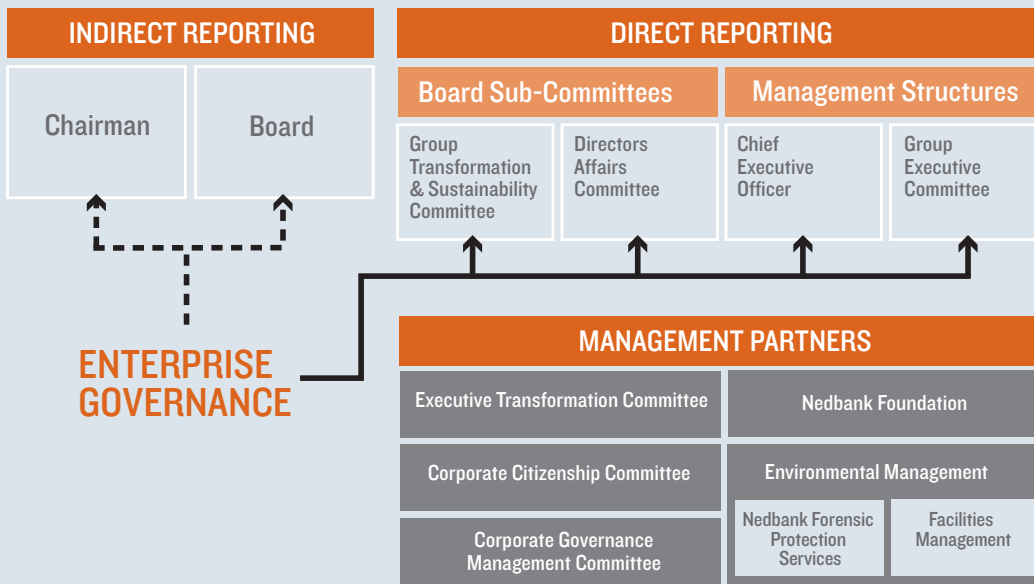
INDIRECT REPORTING

Chairman

Board

DIRECT REPORTING

Board Sub-Committees

Management Structures

Group Transformation & Sustainability Committee

Directors Affairs Committee

Chief Executive Officer

Group Executive Committee

ENTERPRISE GOVERNANCE

MANAGEMENT PARTNERS

Executive Transformation Committee

Nedbank Foundation

Corporate Citizenship Committee

Environmental Management

Nedbank Forensic Protection Services

Facilities Management

Corporate Governance Management Committee